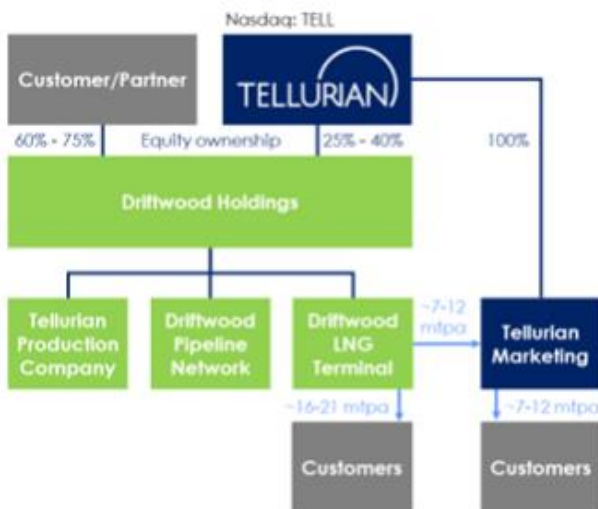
Nasdaq: TELL

Customer/Partner

TELLURIAN

60% - 75%

Equity ownership

25% - 40%

100%

Driftwood Holdings

Tellurian Production Company

Driftwood Pipeline Network

Driftwood LNG Terminal

~7-12 mtpa

Tellurian Marketing

~16-21 mtpa

~7-12 mtpa

Customers

Customers